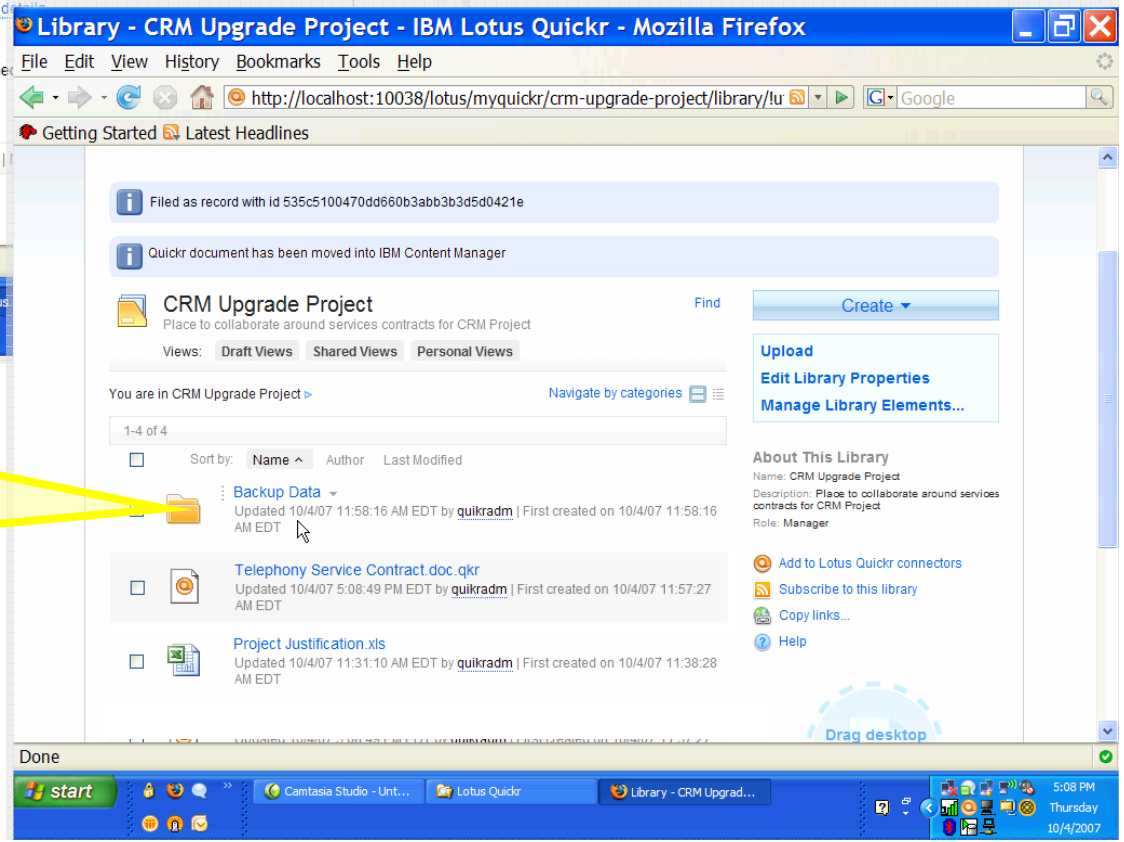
Library - CRM Upgrade Project - IBM Lotus Quickr - Mozilla Firefox

File Edit View History Bookmarks Tools Help

http://localhost:10038/lotus/myquickr/crm-upgrade-project/library/!u

Google

Getting Started Latest Headlines

Filed as record with id 535c5100470dd660b3abb3b3d5d0421e

Quickr document has been moved into IBM Content Manager

CRM Upgrade Project
Place to collaborate around services contracts for CRM Project

Find

Views: Draft Views Shared Views Personal Views

Create

Upload
Edit Library Properties
Manage Library Elements...

You are in CRM Upgrade Project

Navigate by categories

1-4 of 4

Sort by: Name Author Last Modified

Backup Data
Updated 10/4/07 11:58:16 AM EDT by quikradm | First created on 10/4/07 11:58:16 AM EDT

Telephony Service Contract.doc.qkr
Updated 10/4/07 5:08:49 PM EDT by quikradm | First created on 10/4/07 11:57:27 AM EDT

Project Justification.xls
Updated 10/4/07 11:31:10 AM EDT by quikradm | First created on 10/4/07 11:38:28 AM EDT

About This Library
Name: CRM Upgrade Project
Description: Place to collaborate around services contracts for CRM Project
Role: Manager

Add to Lotus Quickr connectors
Subscribe to this library
Copy links...
Help

Drag desktop

Done

start

Camtasia Studio - Unt...
Lotus Quickr
Library - CRM Upgrad...

5:08 PM
Thursday
10/4/2007